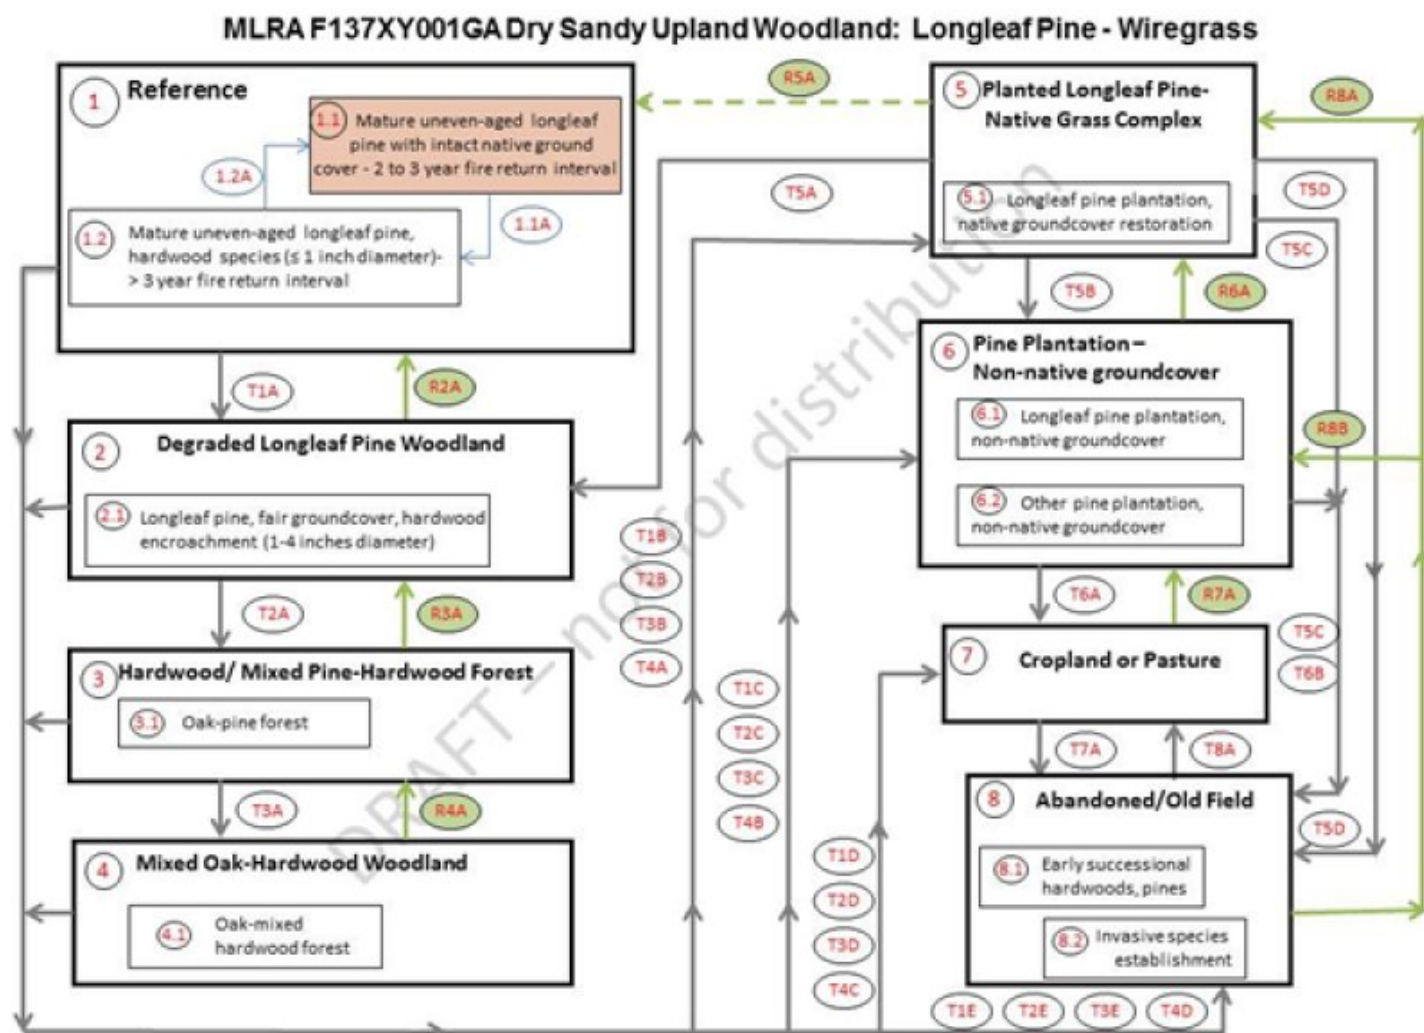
MLRA F137XY001GA Dry Sandy Upland Woodland: Longleaf Pine - Wiregrass

1 Reference

1.1 Mature uneven-aged longleaf pine with intact native ground cover - 2 to 3 year fire return interval

1.2A

1.1A

1.2 Mature uneven-aged longleaf pine, hardwood species (≤ 1 inch diameter)- > 3 year fire return interval

R5A

5 Planted Longleaf Pine-Native Grass Complex

5.1 Longleaf pine plantation, native groundcover restoration

R8A

T5A

T5D

T5C

T5B

R6A

T1A

R2A

2 Degraded Longleaf Pine Woodland

2.1 Longleaf pine, fair groundcover, hardwood encroachment (1-4 inches diameter)

6 Pine Plantation – Non-native groundcover

6.1 Longleaf pine plantation, non-native groundcover

6.2 Other pine plantation, non-native groundcover

R8B

T1B

T2B

T3B

T4A

T2A

R3A

3 Hardwood/ Mixed Pine-Hardwood Forest

3.1 Oak-pine forest

T1C

T2C

T3C

T4B

T6A

R7A

7 Cropland or Pasture

T5C

T6B

T3A

R4A

4 Mixed Oak-Hardwood Woodland

4.1 Oak-mixed hardwood forest

T1D

T2D

T3D

T4C

T7A

T8A

8 Abandoned/Old Field

8.1 Early successional hardwoods, pines

8.2 Invasive species establishment

T5D

T1E

T2E

T3E

T4D

DRAFT – not for distribution